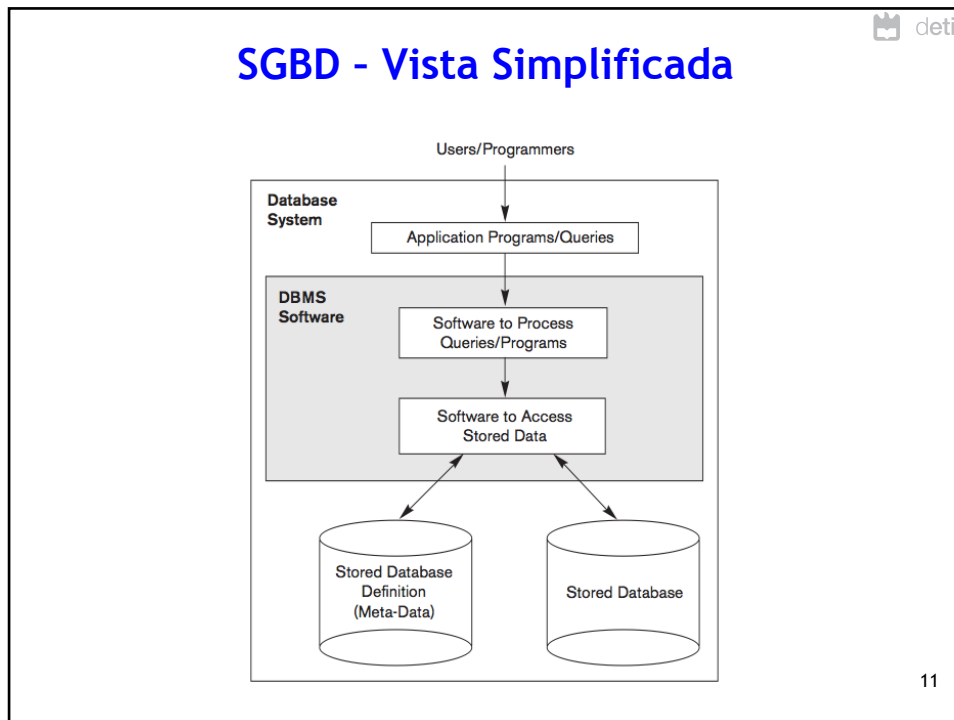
deti

SGBD – Vista Simplificada

Users/Programmers

Database System

Application Programs/Queries

DBMS Software

Software to Process Queries/Programs

Software to Access Stored Data

Stored Database Definition (Meta-Data)

Stored Database

11